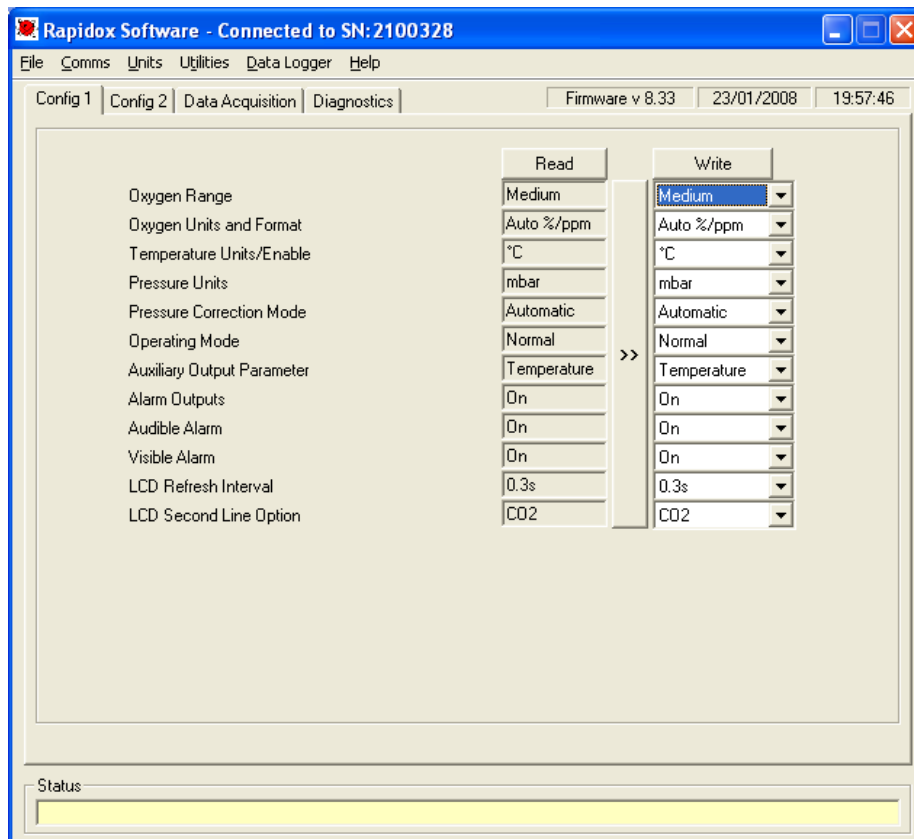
Rapidox Software - Connected to SN: 2100328

File Comms Units Utilities Data Logger Help

Config 1 | Config 2 | Data Acquisition | Diagnostics

Firmware v 8.33 | 23/01/2008 | 19:57:46

| | Read | | Write |
|---|---|---|---|
| Oxygen Range | Medium | >> | Medium |
| Oxygen Units and Format | Auto %/ppm | | Auto %/ppm |
| Temperature Units/Enable | °C | | °C |
| Pressure Units | mbar | | mbar |
| Pressure Correction Mode | Automatic | | Automatic |
| Operating Mode | Normal | | Normal |
| Auxiliary Output Parameter | Temperature | | Temperature |
| Alarm Outputs | On | | On |
| Audible Alarm | On | | On |
| Visible Alarm | On | | On |
| LCD Refresh Interval | 0.3s | | 0.3s |
| LCD Second Line Option | CO2 | | CO2 |

Status